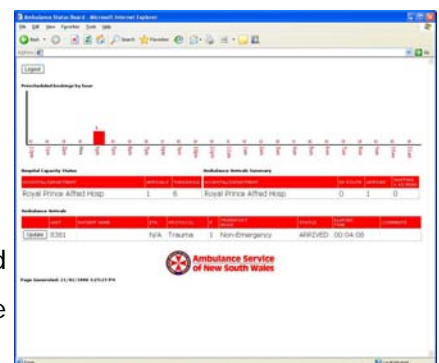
Ambulance Status Board - Microsoft Internet Explorer

File Edit View Favorites Tools Help

Logout

Prescheduled bookings by hour

Hospital Capacity Status

| HOSPITAL/DEPARTMENT | ARRIVALS | THRESHOLD |
|---|---|---|
| Royal Prince Alfred Hosp | 1 | 6 |

Ambulance Arrivals Summary

| HOSPITAL/DEPARTMENT | EN ROUTE | ARRIVED | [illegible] |
|---|---|---|---|
| Royal Prince Alfred Hosp | 0 | 1 | 0 |

Ambulance Arrivals

| | UNIT | PATIENT NAME | ETA | PROTOCOL | # | PRIORITY | STATUS | ELAPSED TIME | COMMENTS |
|---|---|---|---|---|---|---|---|---|---|
| Update | 8381 | | N/A | Trauma | 1 | Non-Emergency | ARRIVED | 00:04:08 | |

Ambulance Service of New South Wales

Page Generated: 21/02/2006 4:25:23 PM

d

e